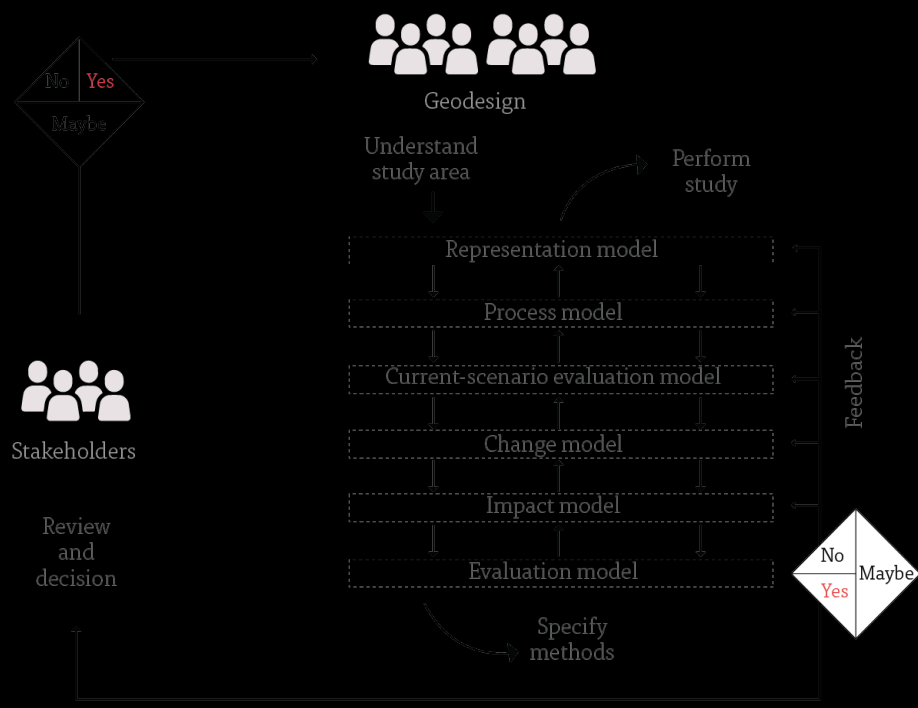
No Yes
Maybe

Geodesign

Understand study area

Perform study

Representation model

Process model

Current-scenario evaluation model

Change model

Impact model

Evaluation model

Feedback

Stakeholders

Review and decision

No
Yes
Maybe

Specify methods